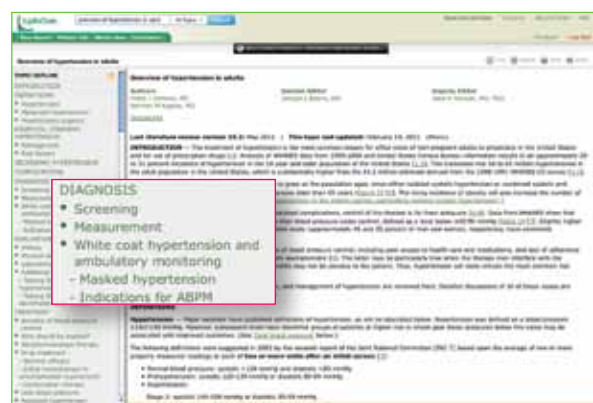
UpToDate

Overview of hypertension in adults

Overview of hypertension in adults

Last literature review version 19.3: May 2011 | This topic last updated: February 19, 2011

INTRODUCTION — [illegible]

DIAGNOSIS
• Screening
• Measurement
• White coat hypertension and ambulatory monitoring
- Masked hypertension
- Indications for ABPM

DEFINITIONS

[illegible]